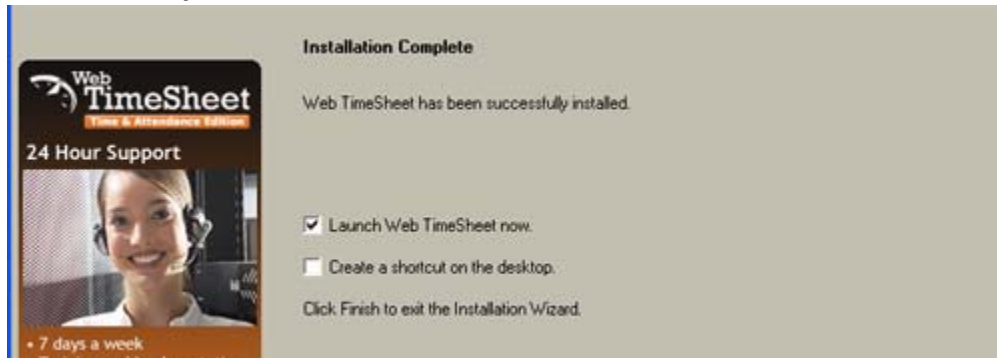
Web TimeSheet
Time & Attendance Edition
24 Hour Support
• 7 days a week

Installation Complete

Web TimeSheet has been successfully installed.

☑ Launch Web TimeSheet now.

☐ Create a shortcut on the desktop.

Click Finish to exit the Installation Wizard.